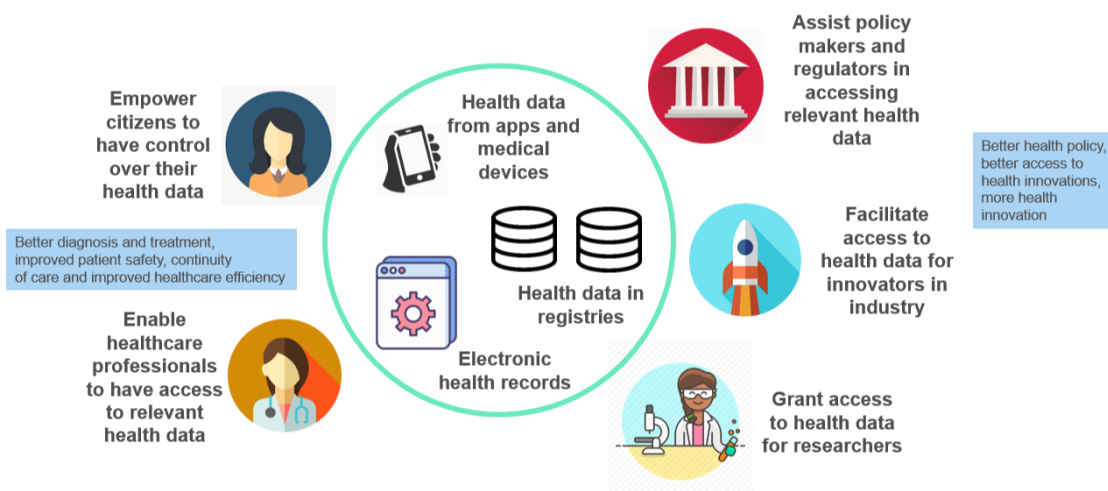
Assist policy makers and regulators in accessing relevant health data

Better health policy, better access to health innovations, more health innovation

Empower citizens to have control over their health data

Health data from apps and medical devices

Better diagnosis and treatment, improved patient safety, continuity of care and improved healthcare efficiency

Facilitate access to health data for innovators in industry

Health data in registries

Enable healthcare professionals to have access to relevant health data

Electronic health records

Grant access to health data for researchers